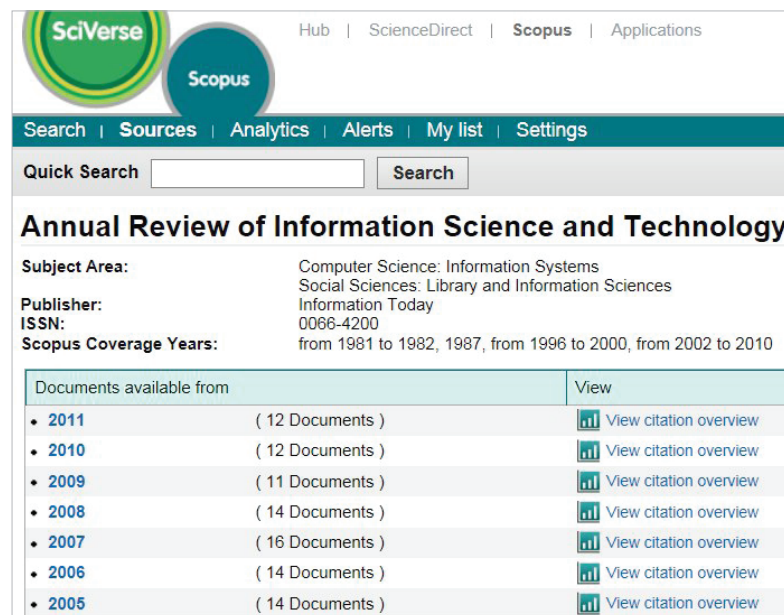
SciVerse

Scopus

Hub | ScienceDirect | Scopus | Applications

Search | Sources | Analytics | Alerts | My list | Settings

Quick Search Search

Annual Review of Information Science and Technology

| | |
|---|---|
| Subject Area: | Computer Science: Information Systems<br>Social Sciences: Library and Information Sciences |
| Publisher: | Information Today |
| ISSN: | 0066-4200 |
| Scopus Coverage Years: | from 1981 to 1982, 1987, from 1996 to 2000, from 2002 to 2010 |

| Documents available from | | View |
|---|---|---|
| • 2011 | ( 12 Documents ) | View citation overview |
| • 2010 | ( 12 Documents ) | View citation overview |
| • 2009 | ( 11 Documents ) | View citation overview |
| • 2008 | ( 14 Documents ) | View citation overview |
| • 2007 | ( 16 Documents ) | View citation overview |
| • 2006 | ( 14 Documents ) | View citation overview |
| • 2005 | ( 14 Documents ) | View citation overview |